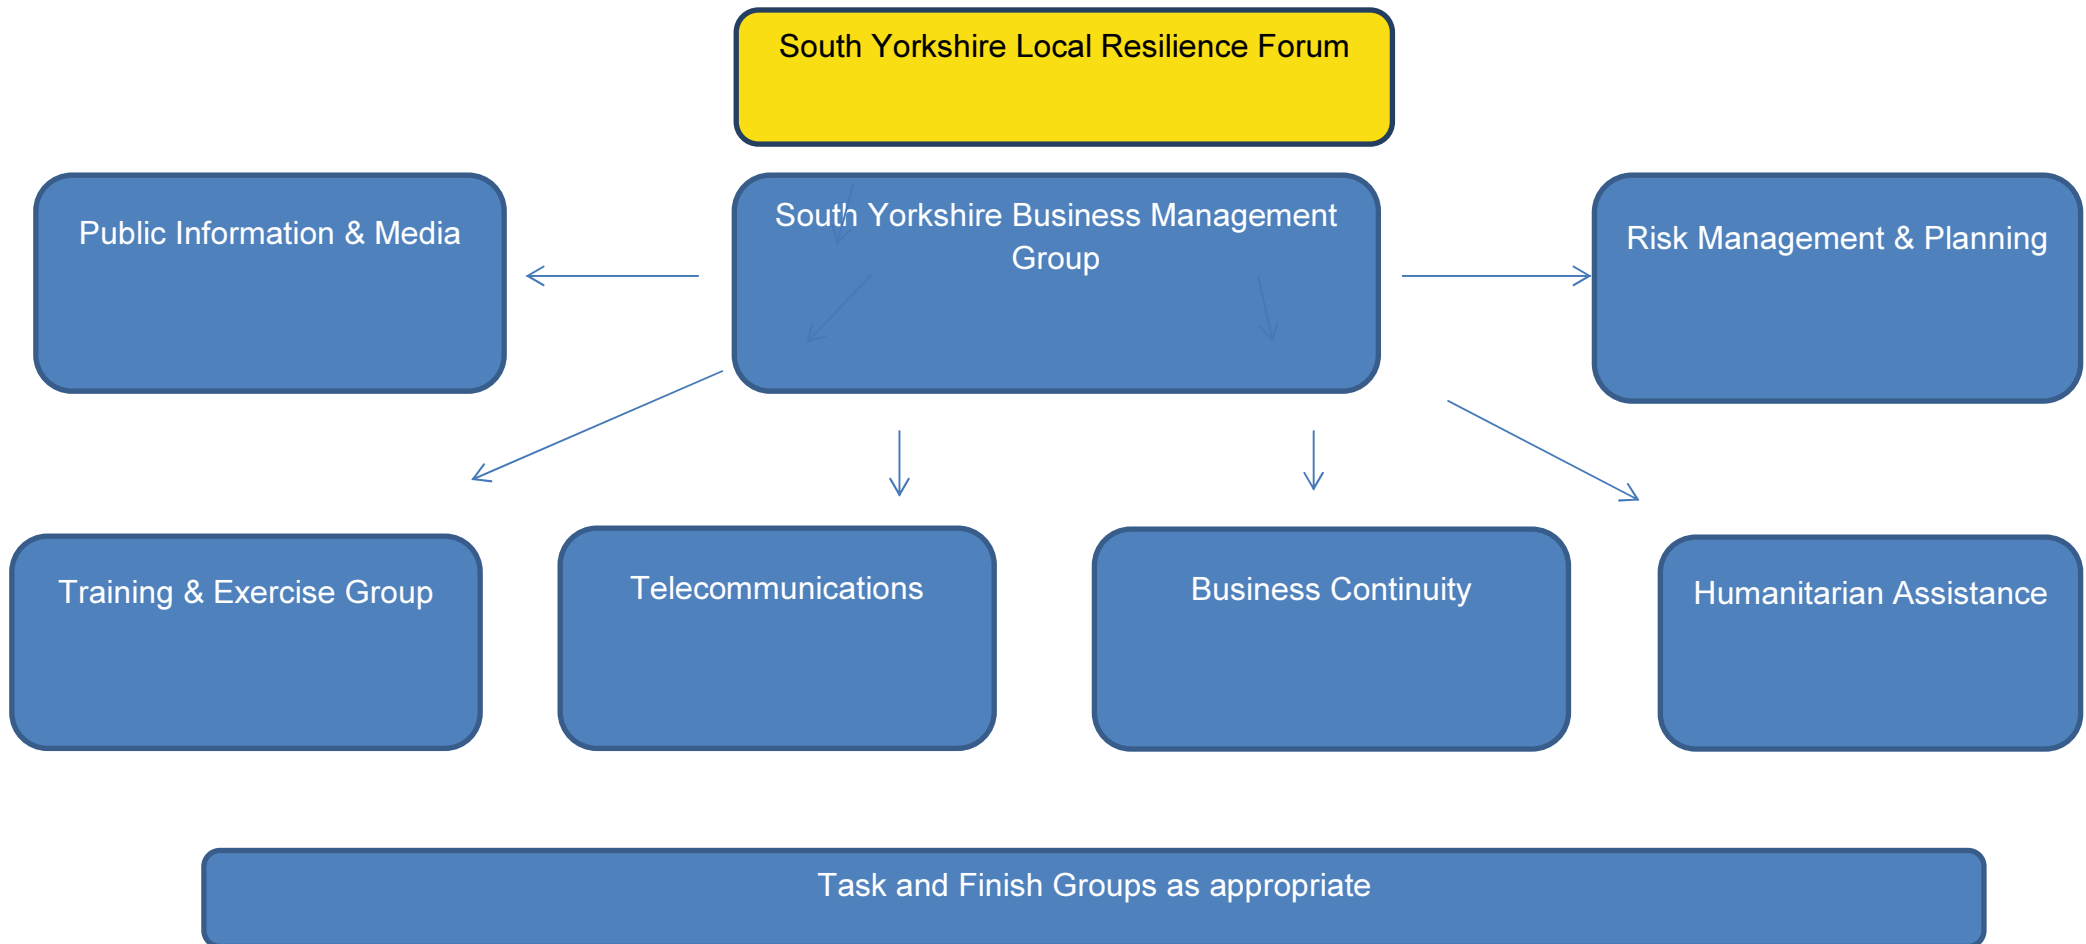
South Yorkshire Local Resilience Forum

Public Information & Media

South Yorkshire Business Management Group

Risk Management & Planning

Training & Exercise Group

Telecommunications

Business Continuity

Humanitarian Assistance

Task and Finish Groups as appropriate